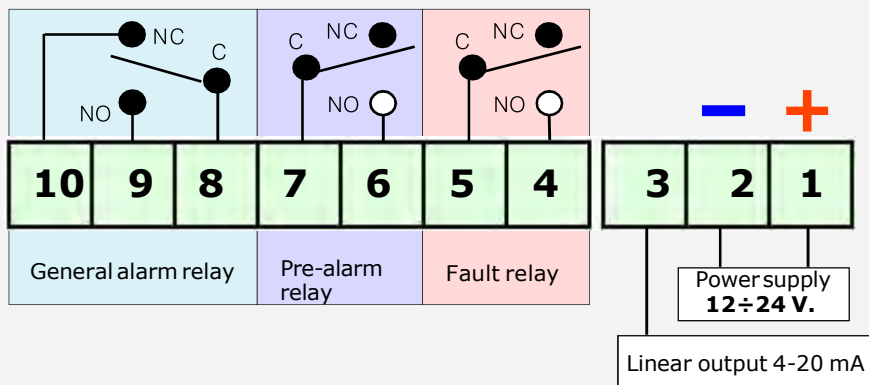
NC
C
NO
C
NC
NO
C
NC
NO

–
+

| 10 | 9 | 8 | 7 | 6 | 5 | 4 |
|---|---|---|---|---|---|---|

| 3 | 2 | 1 |
|---|---|---|

General alarm relay

Pre-alarm relay

Fault relay

Power supply
**12÷24 V.**

Linear output 4-20 mA